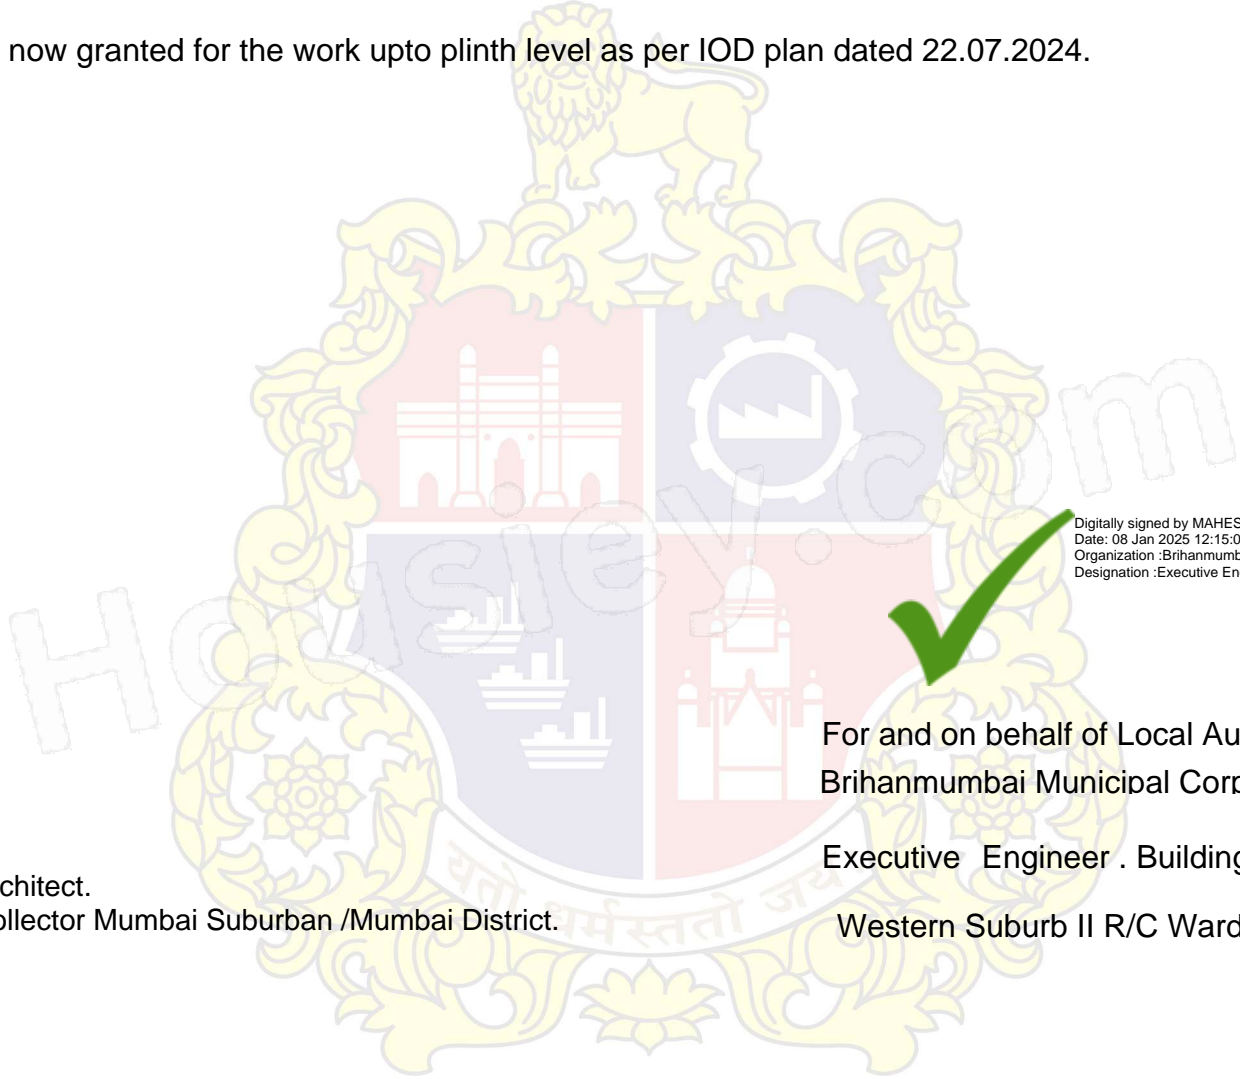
now granted for the work upto plinth level as per IOD plan dated 22.07.2024.

Digitally signed by MAHES
Date: 08 Jan 2025 12:15:0
Organization :Brihanmumb
Designation :Executive En

For and on behalf of Local Au
Brihanmumbai Municipal Corp

Executive Engineer . Building

chitect.
ollector Mumbai Suburban /Mumbai District.

Western Suburb II R/C Ward

यतो धर्मस्ततो जय
Housiey.com